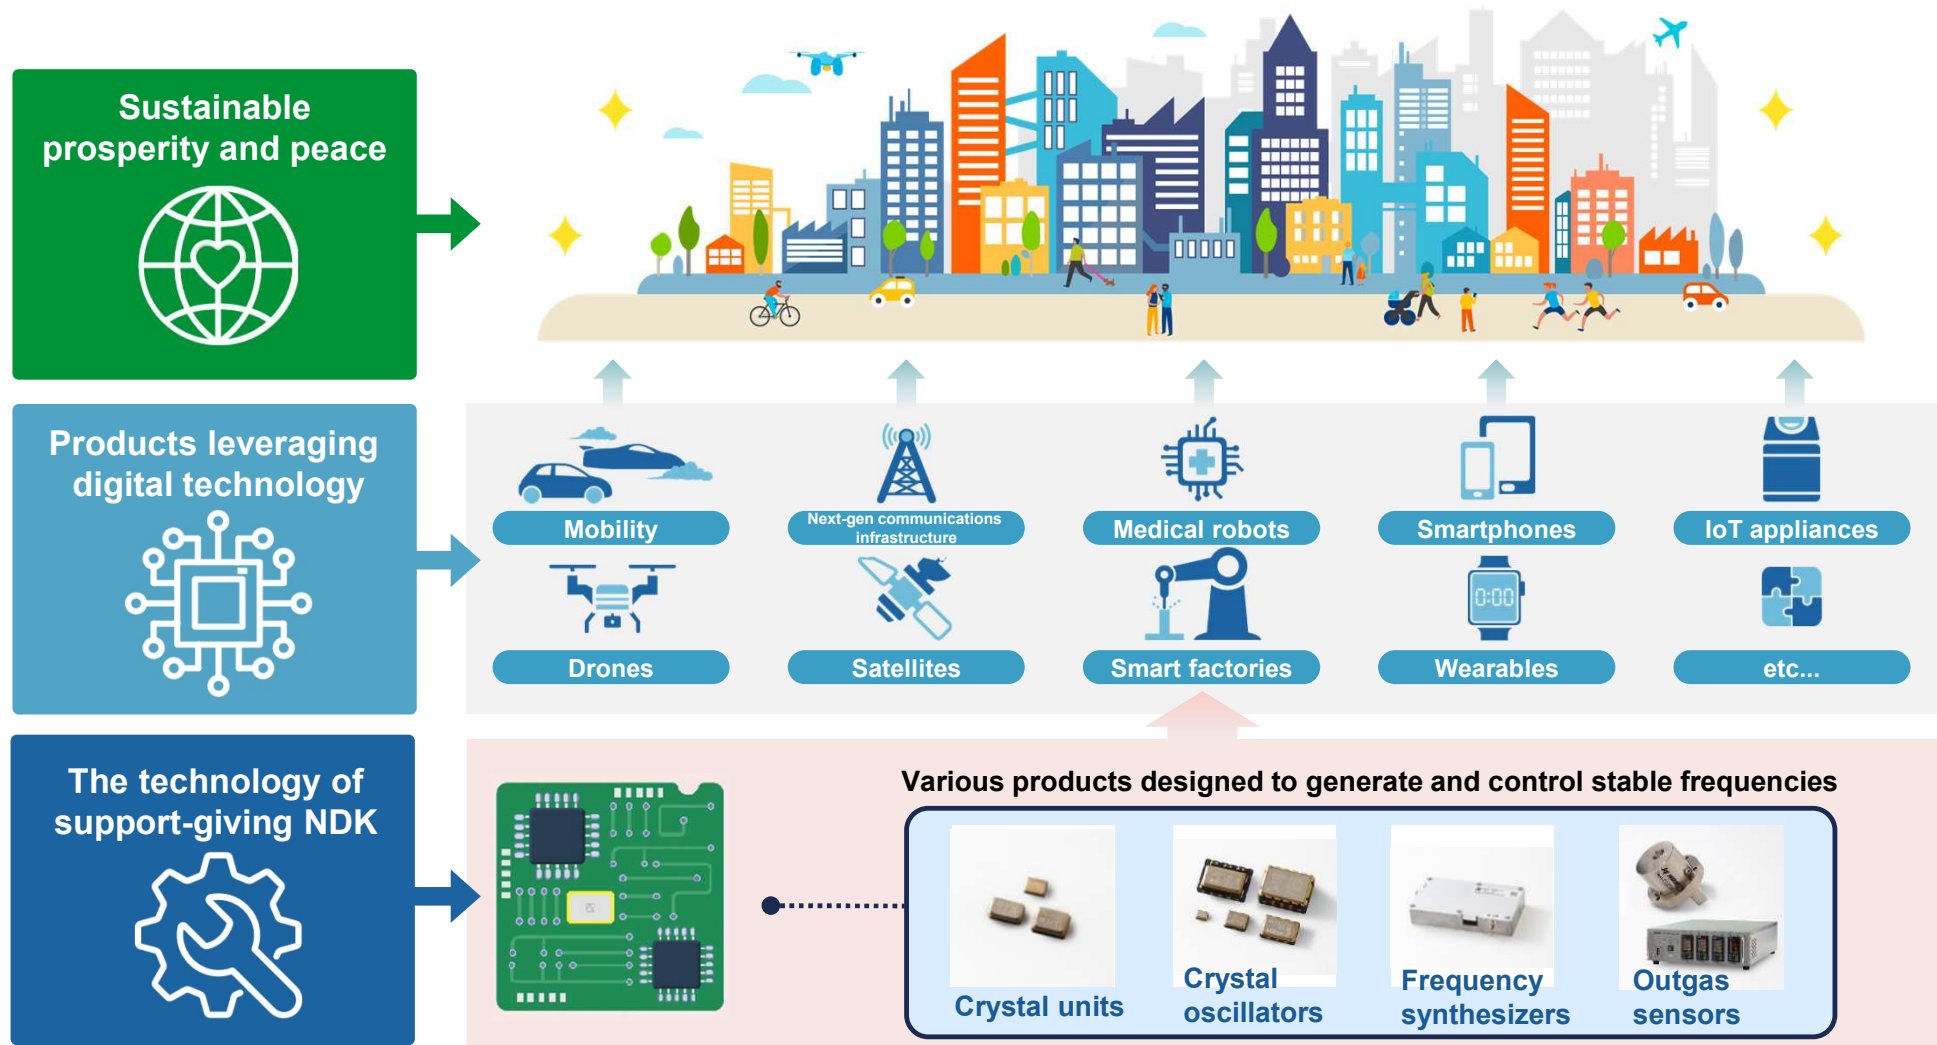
Sustainable prosperity and peace

Products leveraging digital technology

Mobility

Next-gen communications infrastructure

Medical robots

Smartphones

IoT appliances

Drones

Satellites

Smart factories

Wearables

etc...

The technology of support-giving NDK

Various products designed to generate and control stable frequencies

Crystal units

Crystal oscillators

Frequency synthesizers

Outgas sensors